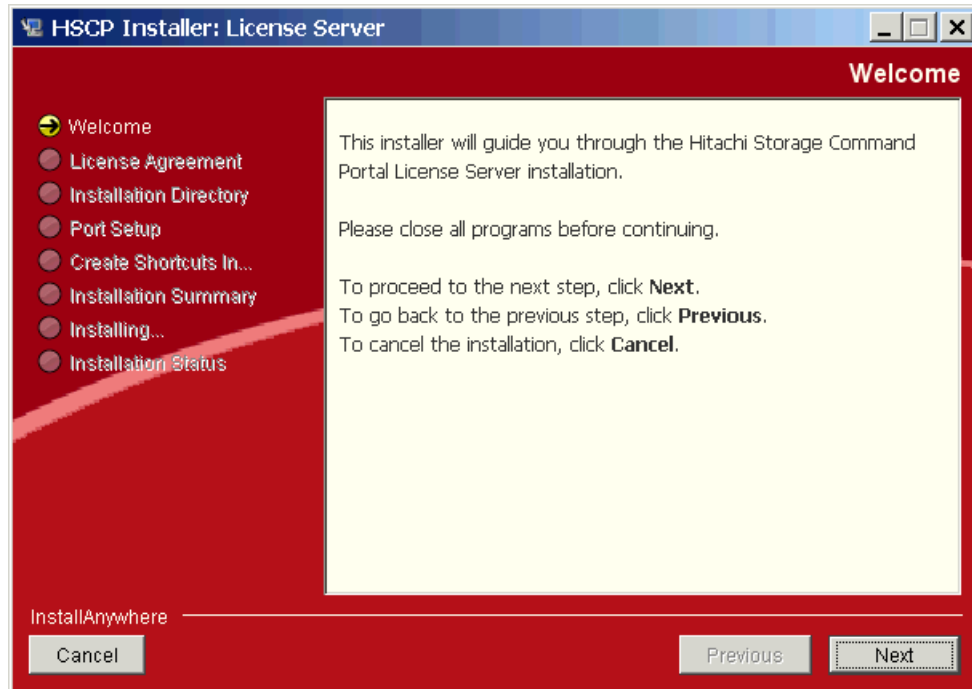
HSCP Installer: License Server

Welcome

Welcome
License Agreement
Installation Directory
Port Setup
Create Shortcuts In...
Installation Summary
Installing...
Installation Status

This installer will guide you through the Hitachi Storage Command Portal License Server installation.

Please close all programs before continuing.

To proceed to the next step, click **Next**.
To go back to the previous step, click **Previous**.
To cancel the installation, click **Cancel**.

InstallAnywhere

Cancel

Previous

Next